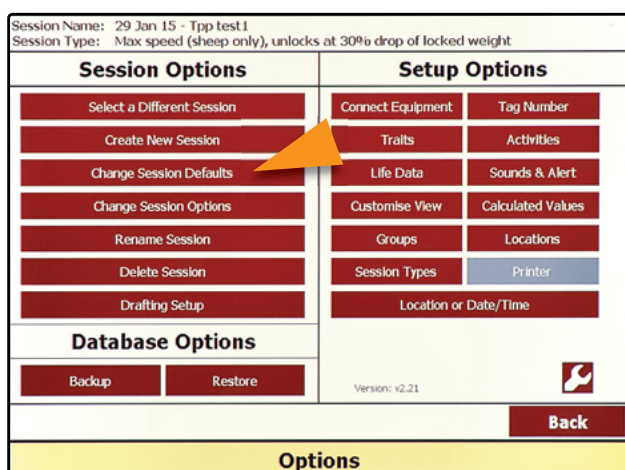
Session Name: 29 Jan 15 - Tpp test1
Session Type: Max speed (sheep only), unlocks at 30% drop of locked weight

Session Options

Select a Different Session

Create New Session

Change Session Defaults

Change Session Options

Rename Session

Delete Session

Drafting Setup

Database Options

Backup

Restore

Setup Options

Connect Equipment

Tag Number

Traits

Activities

Life Data

Sounds & Alert

Customise View

Calculated Values

Groups

Locations

Session Types

Printer

Location or Date/Time

Version: v2.21

Back

Options